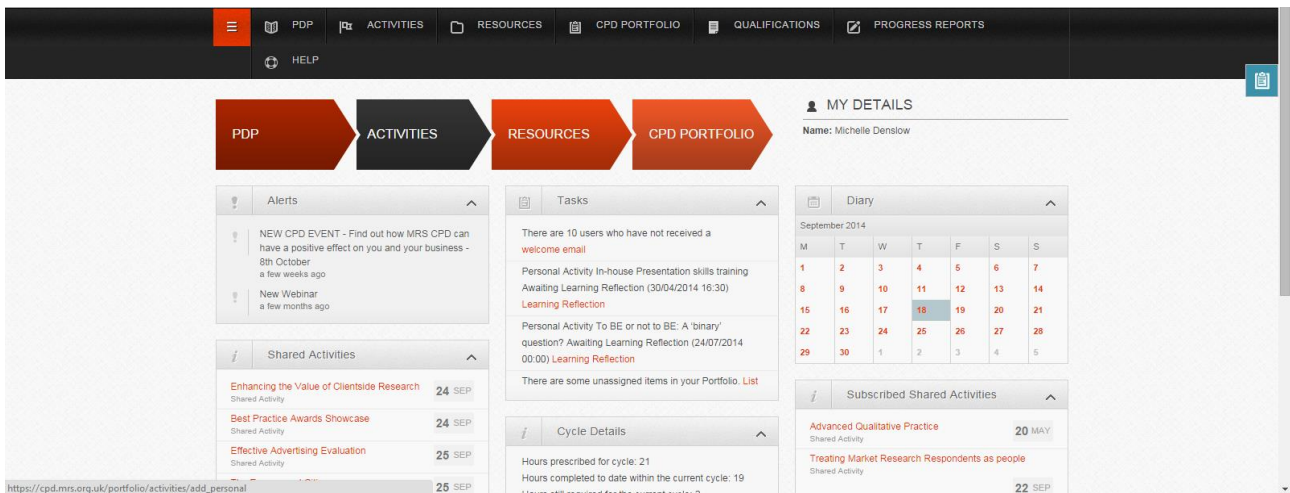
PDP ACTIVITIES RESOURCES CPD PORTFOLIO QUALIFICATIONS PROGRESS REPORTS
HELP

PDP
ACTIVITIES
RESOURCES
CPD PORTFOLIO

MY DETAILS
Name: Michelle Denslow

Alerts

NEW CPD EVENT - Find out how MRS CPD can have a positive effect on you and your business - 8th October
a few weeks ago

New Webinar
a few months ago

Shared Activities

Enhancing the Value of Clientside Research
Shared Activity
24 SEP

Best Practice Awards Showcase
Shared Activity
24 SEP

Effective Advertising Evaluation
Shared Activity
25 SEP

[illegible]
25 SEP

Tasks

There are 10 users who have not received a welcome email

Personal Activity In-house Presentation skills training Awaiting Learning Reflection (30/04/2014 16:30) Learning Reflection

Personal Activity To BE or not to BE: A 'binary' question? Awaiting Learning Reflection (24/07/2014 00:00) Learning Reflection

There are some unassigned items in your Portfolio. List

Cycle Details

Hours prescribed for cycle: 21
Hours completed to date within the current cycle: 19
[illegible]

Diary

September 2014

| M | T | W | T | F | S | S |
|---|---|---|---|---|---|---|
| 1 | 2 | 3 | 4 | 5 | 6 | 7 |
| 8 | 9 | 10 | 11 | 12 | 13 | 14 |
| 15 | 16 | 17 | 18 | 19 | 20 | 21 |
| 22 | 23 | 24 | 25 | 26 | 27 | 28 |
| 29 | 30 | 1 | 2 | 3 | 4 | 5 |

Subscribed Shared Activities

Advanced Qualitative Practice
Shared Activity
20 MAY

Treating Market Research Respondents as people
Shared Activity
22 SEP

https://cpd.mrs.org.uk/portfolio/activities/add_personal